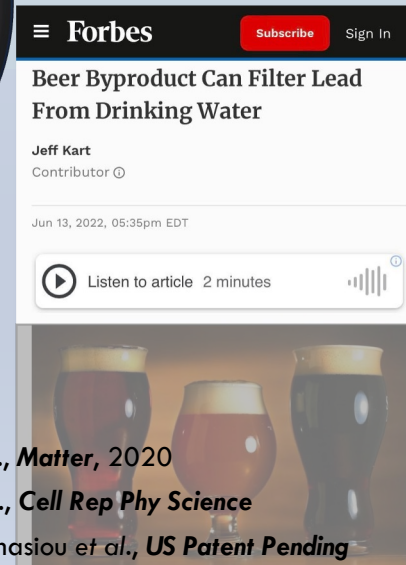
≡ Forbes Subscribe Sign In

Beer Byproduct Can Filter Lead From Drinking Water

Jeff Kart
Contributor ⓘ

Jun 13, 2022, 05:35pm EDT

Listen to article 2 minutes

., Matter, 2020
., Cell Rep Phy Science
nasiou et al., US Patent Pending